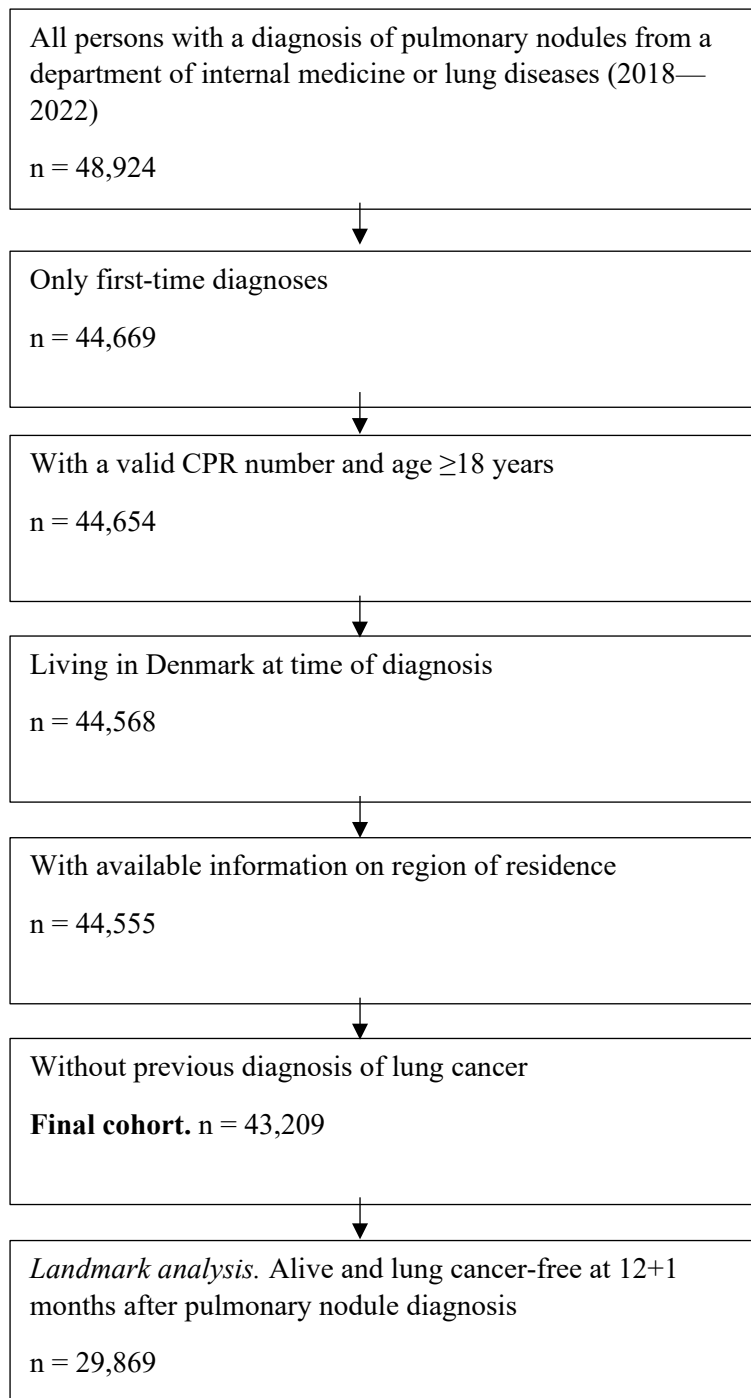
All persons with a diagnosis of pulmonary nodules from a department of internal medicine or lung diseases (2018—2022)

n = 48,924

Only first-time diagnoses

n = 44,669

With a valid CPR number and age ≥18 years

n = 44,654

Living in Denmark at time of diagnosis

n = 44,568

With available information on region of residence

n = 44,555

Without previous diagnosis of lung cancer

**Final cohort.** n = 43,209

*Landmark analysis.* Alive and lung cancer-free at 12+1 months after pulmonary nodule diagnosis

n = 29,869